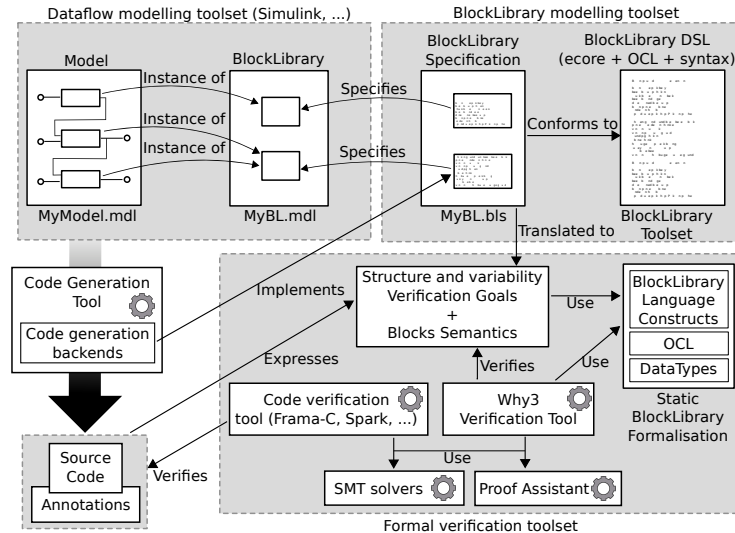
Dataflow modelling toolset (Simulink, ...)

BlockLibrary modelling toolset

Model

BlockLibrary

BlockLibrary Specification

BlockLibrary DSL (ecore + OCL + syntax)

Instance of

Instance of

Instance of

Specifies

Specifies

Conforms to

MyModel.mdl

MyBL.mdl

MyBL.bls

BlockLibrary Toolset

Translated to

Code Generation Tool

Code generation backends

Implements

Structure and variability Verification Goals + Blocks Semantics

Use

BlockLibrary Language Constructs

OCL

DataTypes

Expresses

Verifies

Use

Code verification tool (Frama-C, Spark, ...)

Why3 Verification Tool

Static BlockLibrary Formalisation

Source Code

Annotations

Verifies

Use

SMT solvers

Proof Assistant

Formal verification toolset